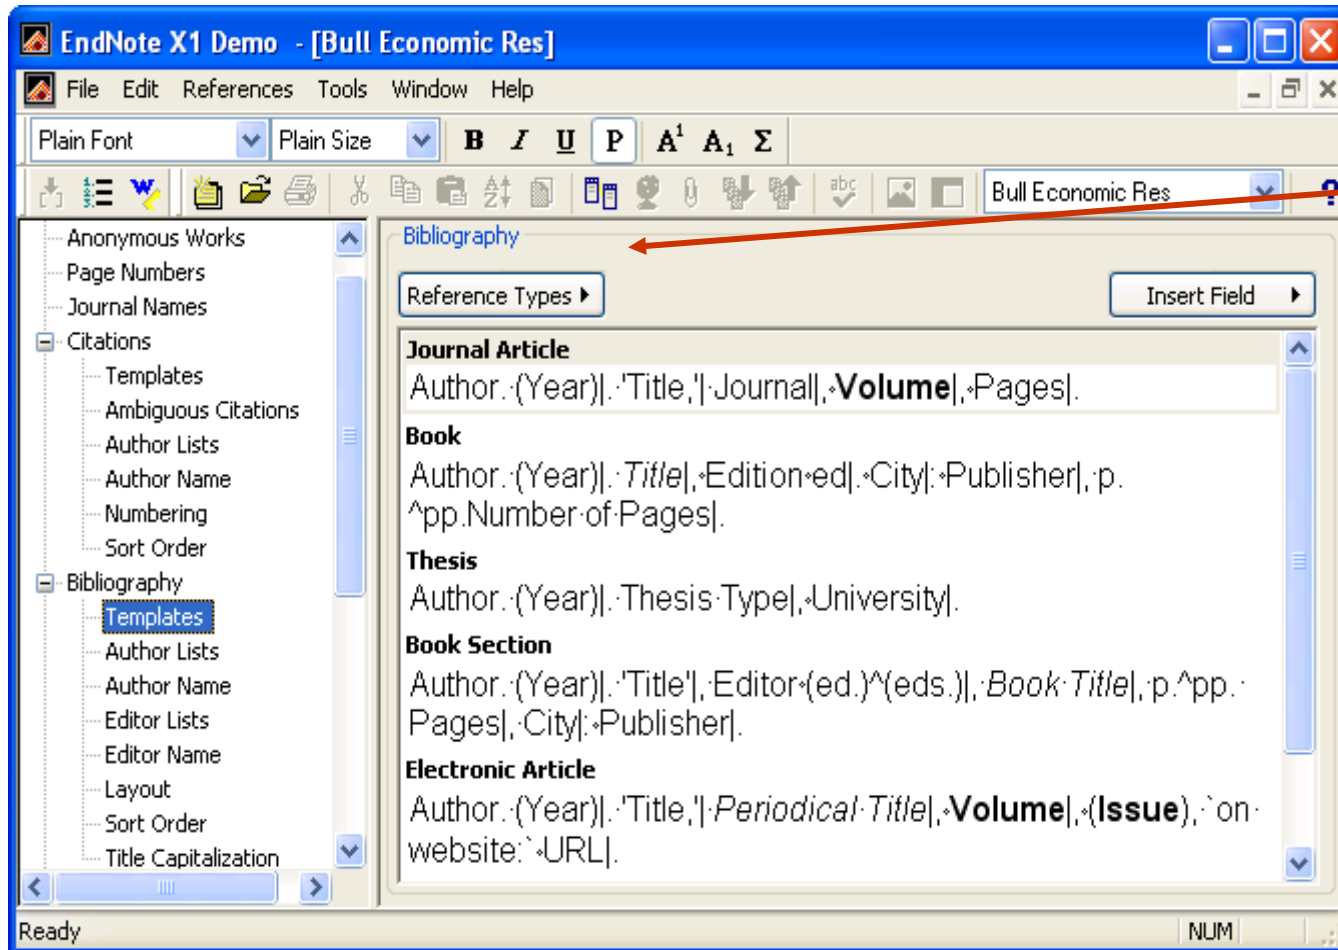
EndNote X1 Demo - [Bull Economic Res]

File Edit References Tools Window Help

Plain Font Plain Size B I U P $A^1$ $A_1$ Σ

Bull Economic Res

Anonymous Works
Page Numbers
Journal Names
Citations
Templates
Ambiguous Citations
Author Lists
Author Name
Numbering
Sort Order
Bibliography
Templates
Author Lists
Author Name
Editor Lists
Editor Name
Layout
Sort Order
Title Capitalization

Bibliography

Reference Types

Insert Field

Journal Article
Author.·(Year)|.·'Title,'|·Journal|,·**Volume**|,·Pages|.

Book
Author.·(Year)|.·*Title*|,·Edition·ed|.·City|:·Publisher|,·p. ^pp.Number·of·Pages|.

Thesis
Author.·(Year)|.·Thesis·Type|,·University|.

Book Section
Author.·(Year)|.·'Title'|,·Editor·(ed.)^(eds.)|,·*Book·Title*|,·p.^pp.· Pages|,·City|:·Publisher|.

Electronic Article
Author.·(Year)|.·'Title,'|·*Periodical·Title*|,·**Volume**|,·(**Issue**),·`on· website:`·URL|.

Ready NUM